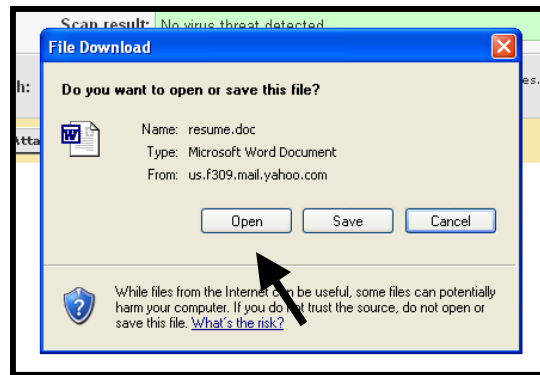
Scan result: No virus threat detected

h:

Atta

es.

File Download

Do you want to open or save this file?

Name: resume.doc
Type: Microsoft Word Document
From: us.f309.mail.yahoo.com

Open Save Cancel

While files from the Internet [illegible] be useful, some files can potentially harm your computer. If you do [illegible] trust the source, do not open or save this file. What's the risk?